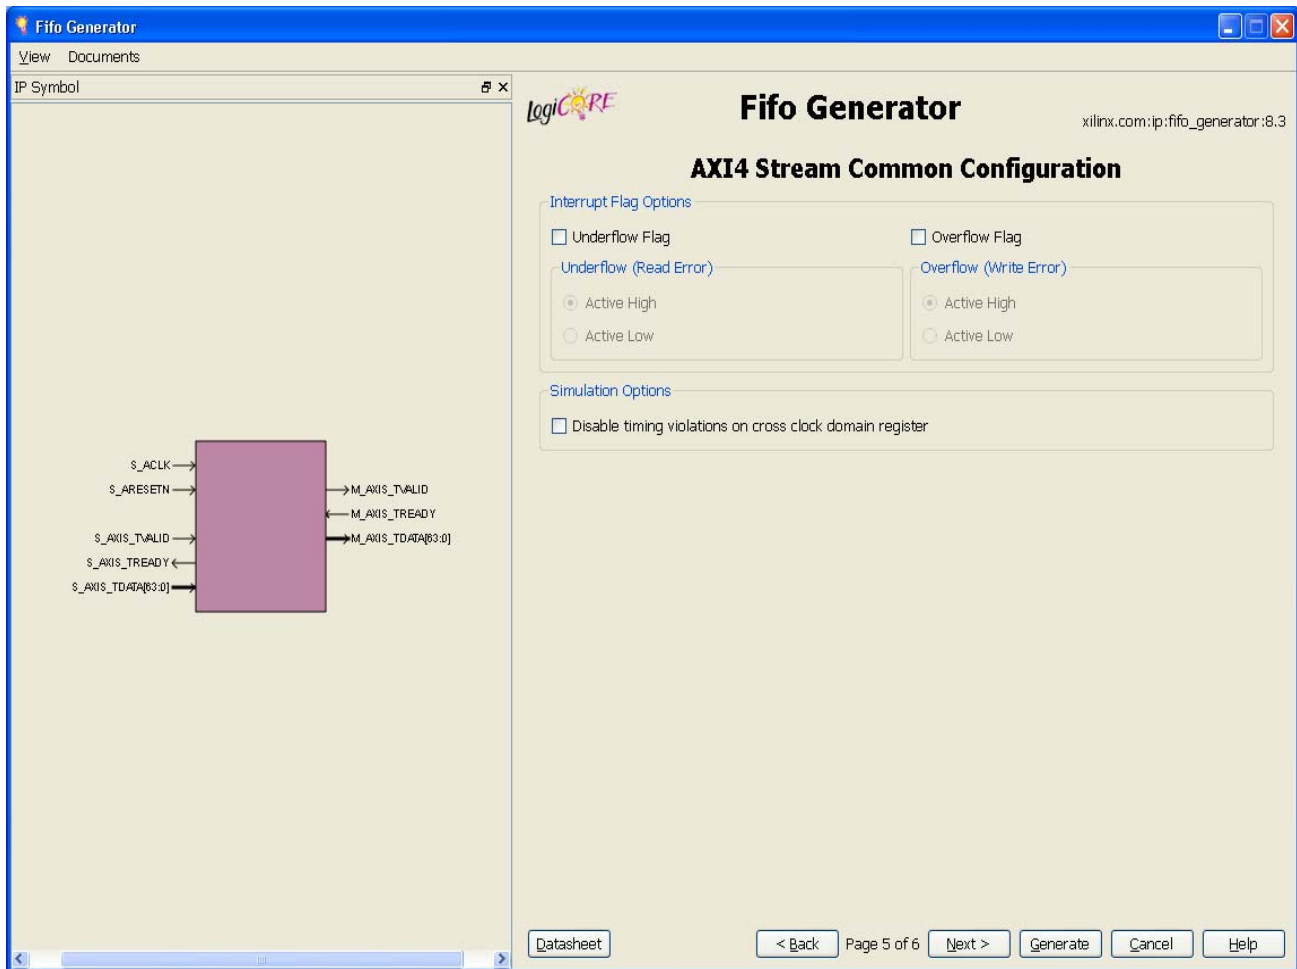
Fifo Generator

View Documents

IP Symbol

S_ACLK
S_ARESETN
S_AXIS_TVALID
S_AXIS_TREADY
S_AXIS_TDATA[63:0]
M_AXIS_TVALID
M_AXIS_TREADY
M_AXIS_TDATA[63:0]

LogiCORE

Fifo Generator

xilinx.com:ip:fifo_generator:8.3

AXI4 Stream Common Configuration

Interrupt Flag Options

Underflow Flag

Overflow Flag

Underflow (Read Error)

Active High

Active Low

Overflow (Write Error)

Active High

Active Low

Simulation Options

Disable timing violations on cross clock domain register

Datasheet

< Back

Page 5 of 6

Next >

Generate

Cancel

Help